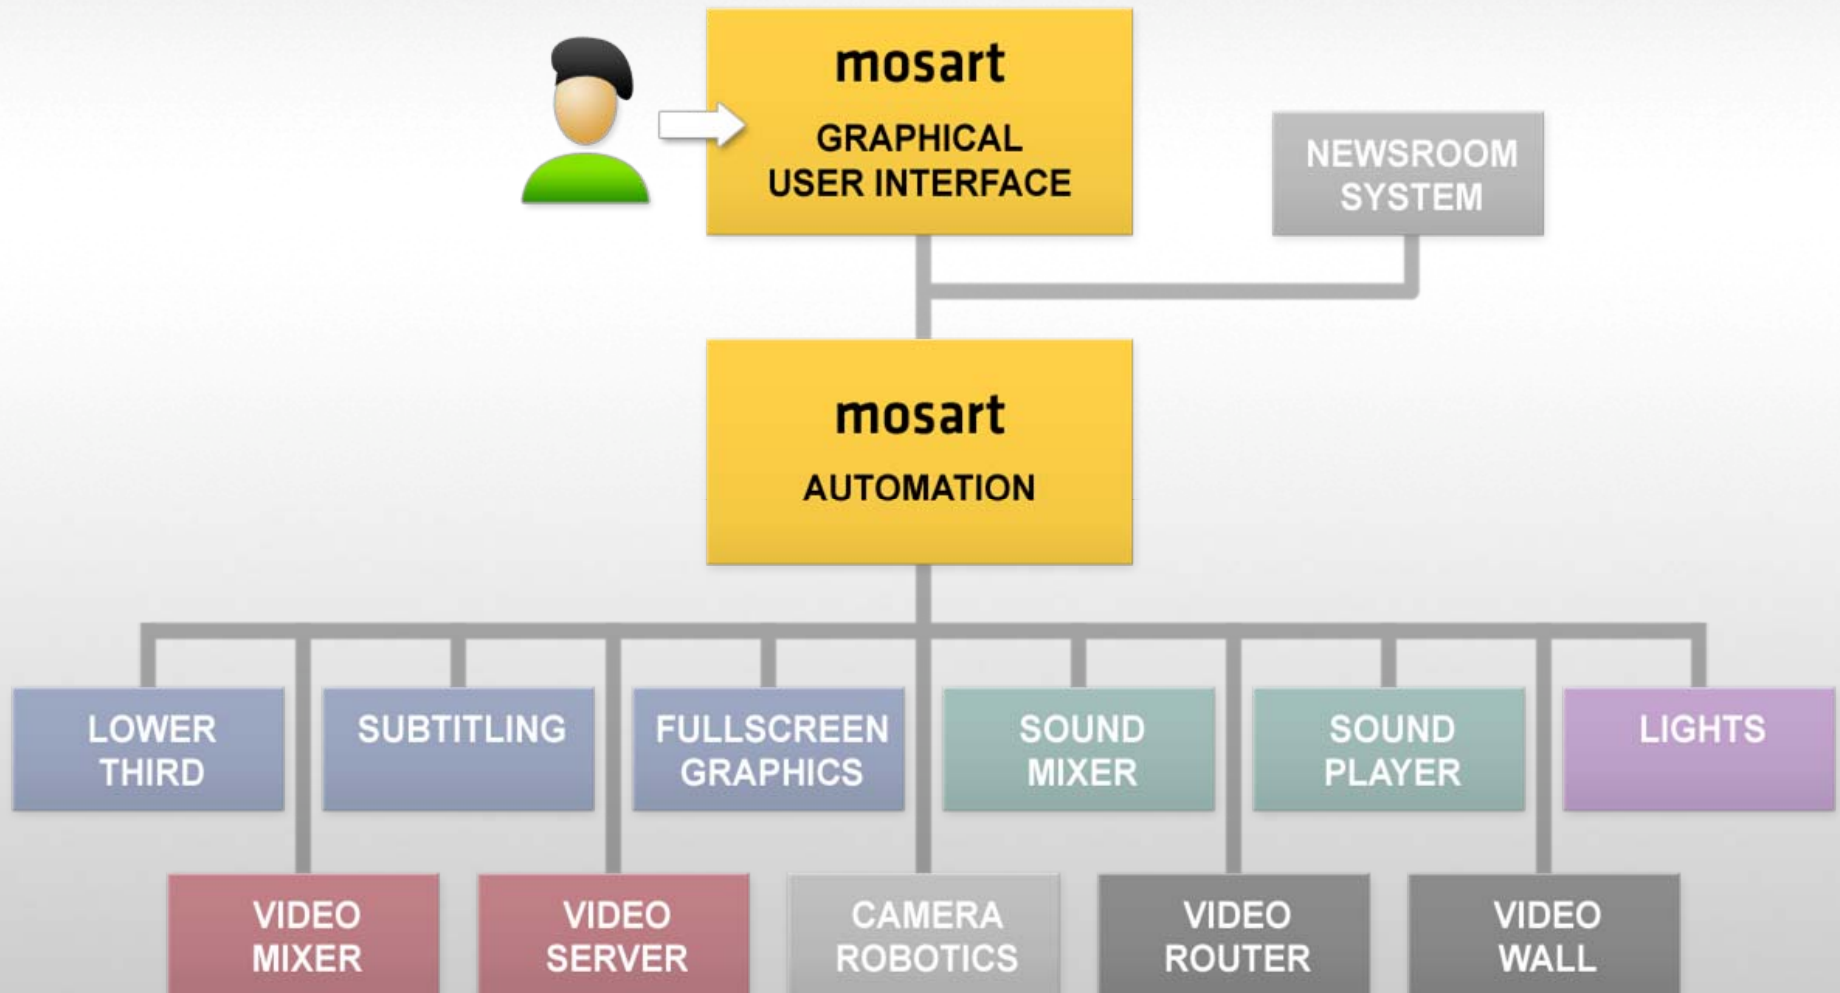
mosart
GRAPHICAL USER INTERFACE

NEWSROOM SYSTEM

mosart
AUTOMATION

LOWER THIRD

SUBTITLING

FULLSCREEN GRAPHICS

SOUND MIXER

SOUND PLAYER

LIGHTS

VIDEO MIXER

VIDEO SERVER

CAMERA ROBOTICS

VIDEO ROUTER

VIDEO WALL